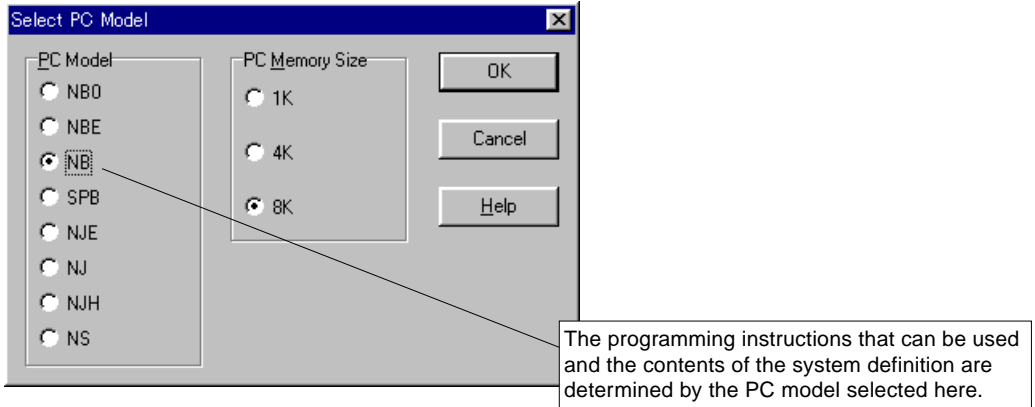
Select PC Model

PC Model
NB0
NBE
NB
SPB
NJE
NJ
NJH
NS

PC Memory Size
1K
4K
8K

OK
Cancel
Help

The programming instructions that can be used and the contents of the system definition are determined by the PC model selected here.